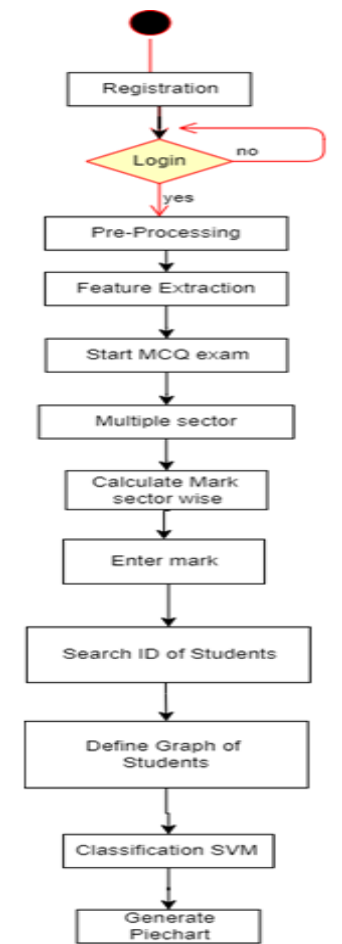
Registration

Login

no

yes

Pre-Processing

Feature Extraction

Start MCQ exam

Multiple sector

Calculate Mark sector wise

Enter mark

Search ID of Students

Define Graph of Students

Classification SVM

Generate Piechart